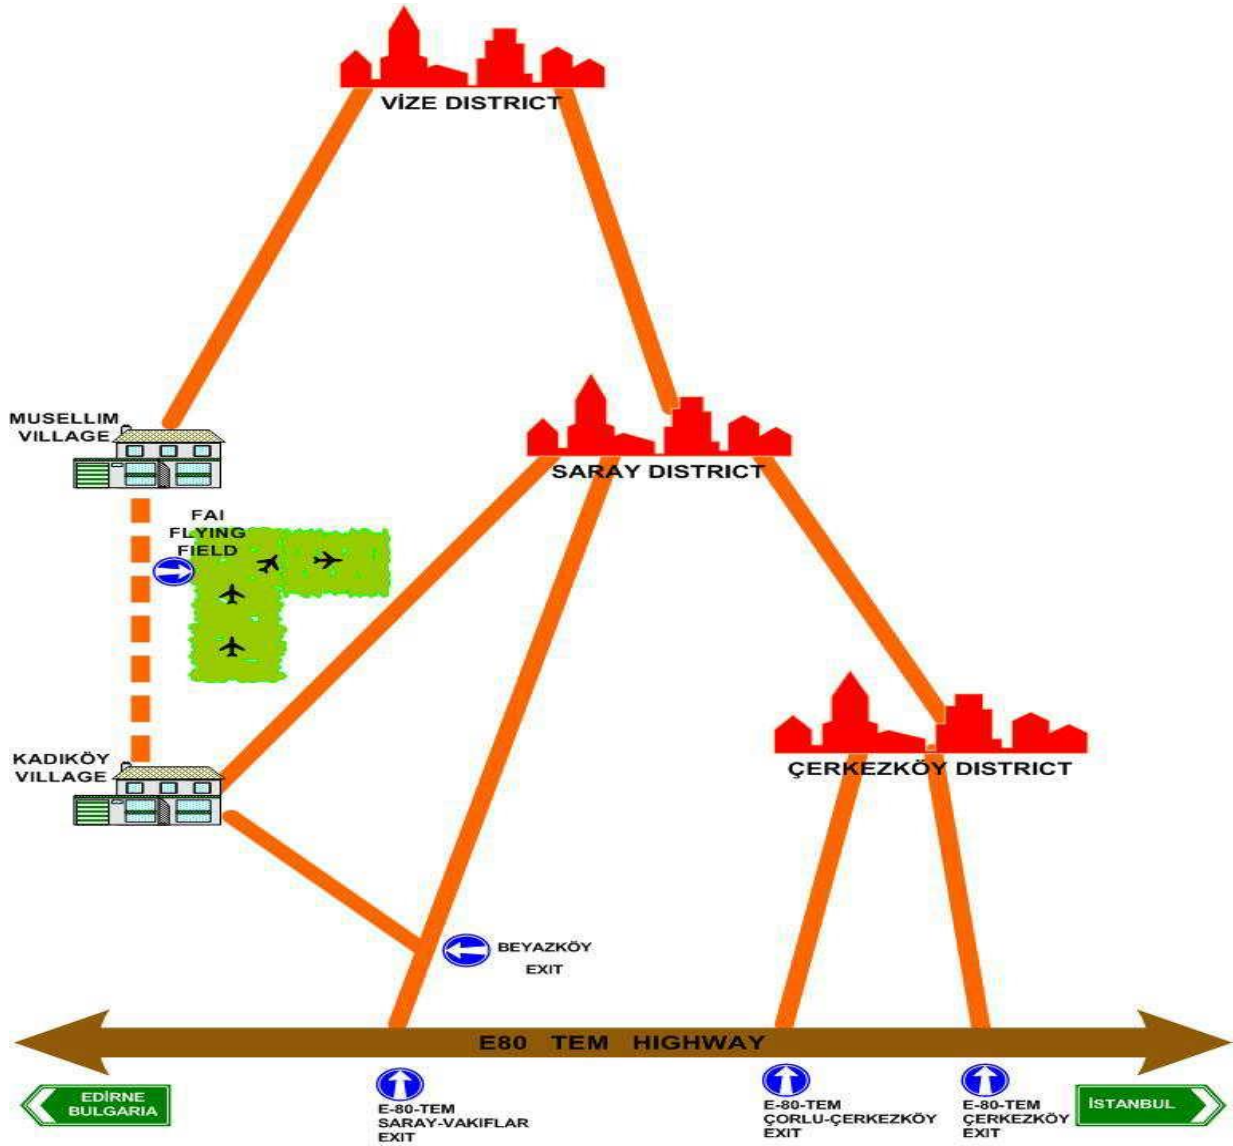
VİZE DISTRICT

MUSELLIM VILLAGE

SARAY DISTRICT

FAI FLYING FIELD

KADIKÖY VILLAGE

ÇERKEZKÖY DISTRICT

BEYAZKÖY EXIT

E80 TEM HIGHWAY

EDİRNE BULGARIA

E-80-TEM SARAY-VAKIFLAR EXIT

E-80-TEM ÇORLU-ÇERKEZKÖY EXIT

E-80-TEM ÇERKEZKÖY EXIT

İSTANBUL